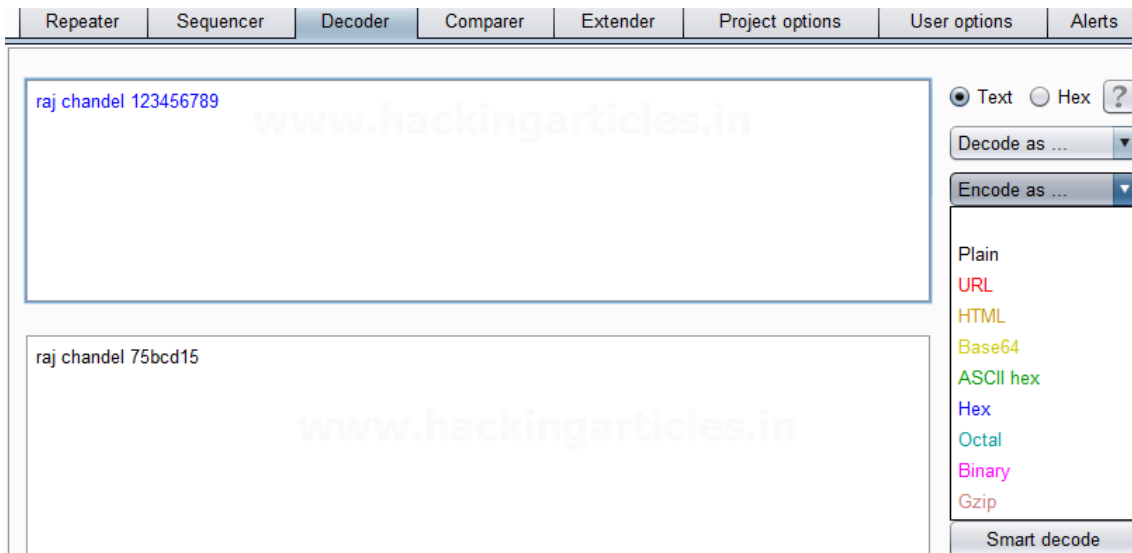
Repeater | Sequencer | Decoder | Comparer | Extender | Project options | User options | Alerts

raj chandel 123456789

www.hackingarticles.in

Text Hex ?

Decode as ...

Encode as ...

Plain
URL
HTML
Base64
ASCII hex
Hex
Octal
Binary
Gzip

raj chandel 75bcd15

www.hackingarticles.in

Smart decode